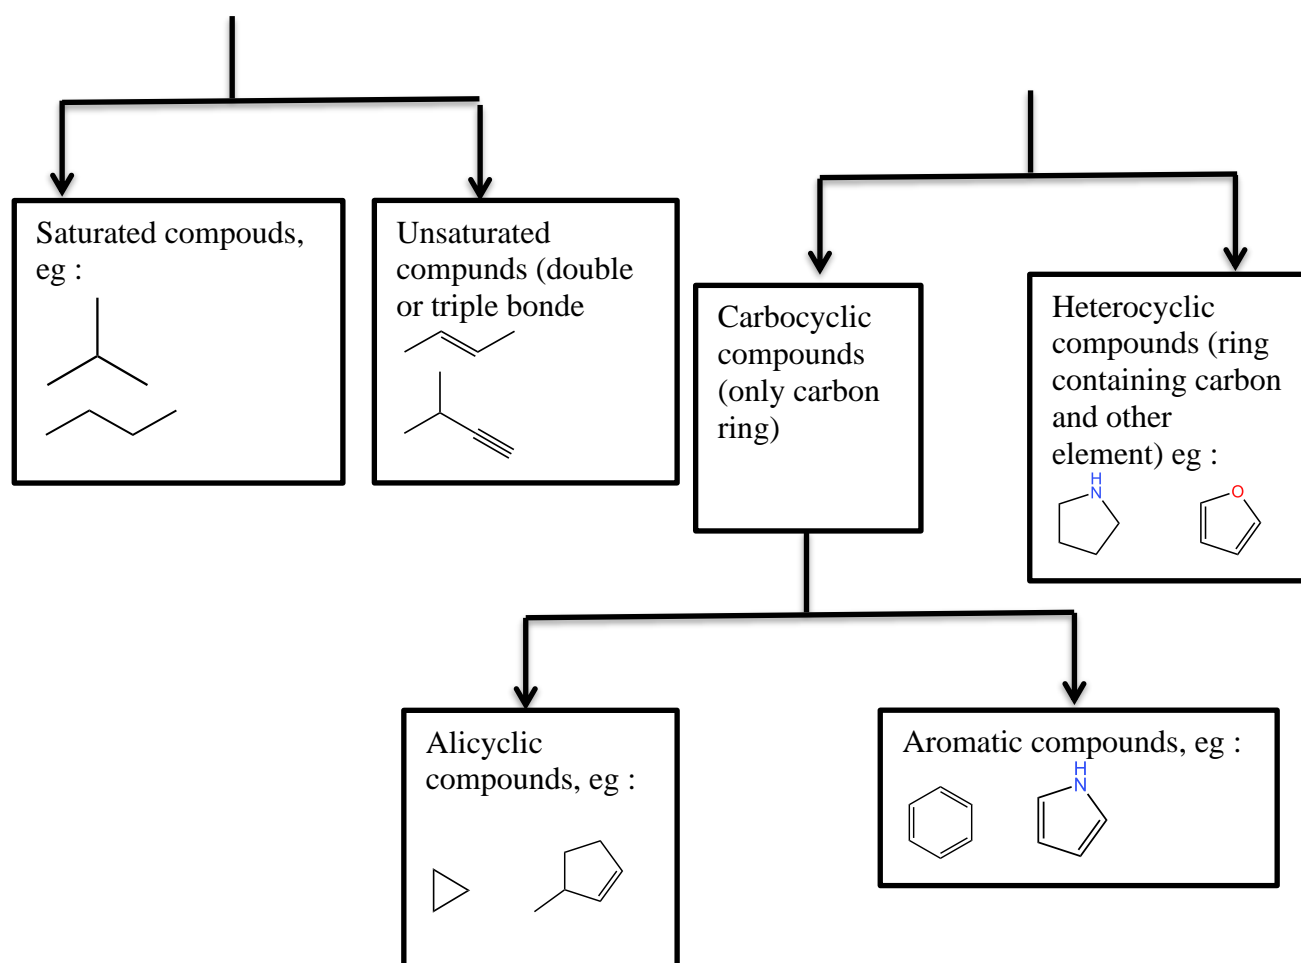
Saturated compouds, eg :

Unsaturated compunds (double or triple bonde

Carbocyclic compounds (only carbon ring)

Heterocyclic compounds (ring containing carbon and other element) eg :

H
N

O

Alicyclic compounds, eg :

Aromatic compounds, eg :

H
N